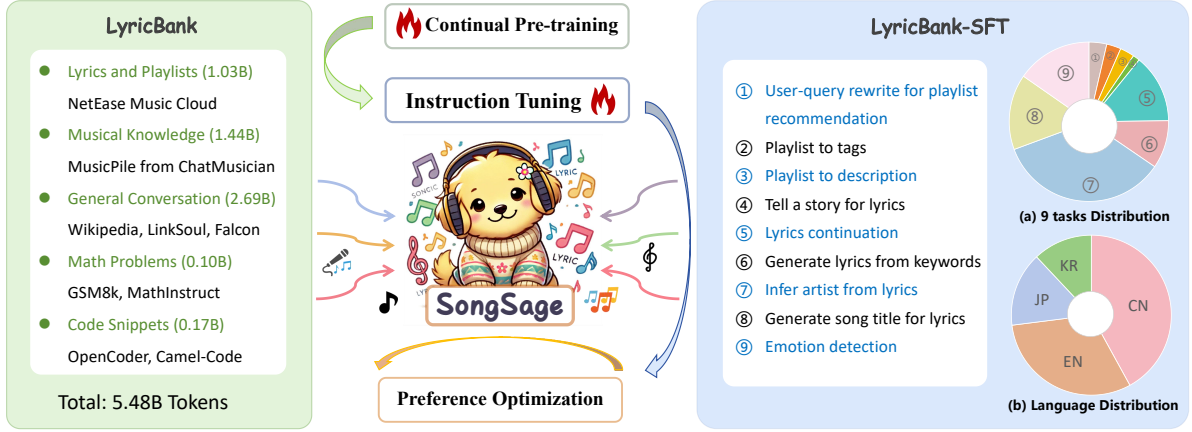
LyricBank

Lyrics and Playlists (1.03B)
NetEase Music Cloud
Musical Knowledge (1.44B)
MusicPile from ChatMusician
General Conversation (2.69B)
Wikipedia, LinkSoul, Falcon
Math Problems (0.10B)
GSM8k, MathInstruct
Code Snippets (0.17B)
OpenCoder, Camel-Code

Total: 5.48B Tokens

Continual Pre-training

Instruction Tuning

LYRIC
SONGIC
LYRIC

SongSage

Preference Optimization

LyricBank-SFT

① User-query rewrite for playlist recommendation
② Playlist to tags
③ Playlist to description
④ Tell a story for lyrics
⑤ Lyrics continuation
⑥ Generate lyrics from keywords
⑦ Infer artist from lyrics
⑧ Generate song title for lyrics
⑨ Emotion detection

⑨ ① ② ③ ④ ⑤ ⑥ ⑦ ⑧

(a) 9 tasks Distribution

KR
JP
CN
EN

(b) Language Distribution